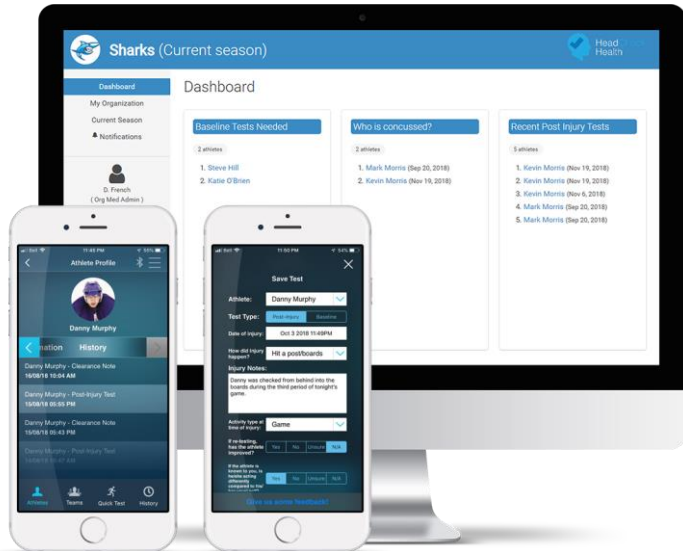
Sharks (Current season)

Head Health

Dashboard
My Organization
Current Season
Notifications

D. French
( Org Med Admin )

Dashboard

Baseline Tests Needed
2 athletes
1. Steve Hill
2. Katie O'Brien

Who is concussed?
2 athletes
1. Mark Morris (Sep 20, 2018)
2. Kevin Morris (Nov 19, 2018)

Recent Post Injury Tests
5 athletes
1. Kevin Morris (Nov 19, 2018)
2. Kevin Morris (Nov 19, 2018)
3. Kevin Morris (Nov 6, 2018)
4. Mark Morris (Sep 20, 2018)
5. Mark Morris (Sep 20, 2018)

11:45 PM
Athlete Profile
Danny Murphy
nation History
Danny Murphy - Clearance Note
16/08/16 10:04 AM
Danny Murphy - Post-Injury Test
15/08/16 05:55 PM
Danny Murphy - Clearance Note
15/08/16 05:43 PM
Danny Murphy - Post-Injury Test
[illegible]
Athletes Teams Quick Test History

11:50 PM
Save Test
Athlete: Danny Murphy
Test Type: Post-Injury Baseline
Date of Injury: Oct 3 2018 11:49PM
How did injury happen? Hit a post/boards
Injury Notes:
Danny was checked from behind into the boards during the third period of tonight's game.
Activity type at time of injury: Game
If re-testing, has the athlete improved? Yes No Unsure N/A
If the athlete is known to you, is he/she acting differently compared to the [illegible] Yes No Unsure N/A
Give us some feedback!